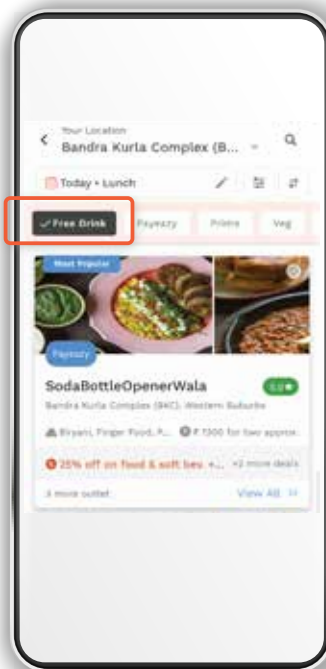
Your Location
Bandra Kurla Complex (B...

Today • Lunch

✓ Free Drink
Payeazy
Prime
Veg

Most Popular

Payeazy

SodaBottleOpenerWala
5.0

Bandra Kurla Complex (BKC), Western Suburbs

Biryani, Finger Food, F... ₹ 1500 for two approx.

25% off on food & soft bev +... +2 more deals

3 more outlet
View All >>